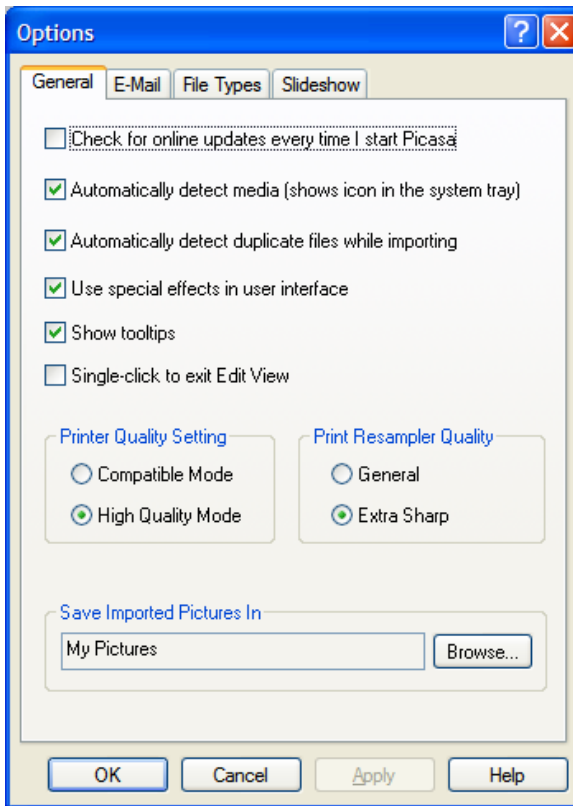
Options

General | E-Mail | File Types | Slideshow

Check for online updates every time I start Picasa

Automatically detect media (shows icon in the system tray)

Automatically detect duplicate files while importing

Use special effects in user interface

Show tooltips

Single-click to exit Edit View

Printer Quality Setting

Compatible Mode

High Quality Mode

Print Resampler Quality

General

Extra Sharp

Save Imported Pictures In

My Pictures

Browse...

OK | Cancel | Apply | Help